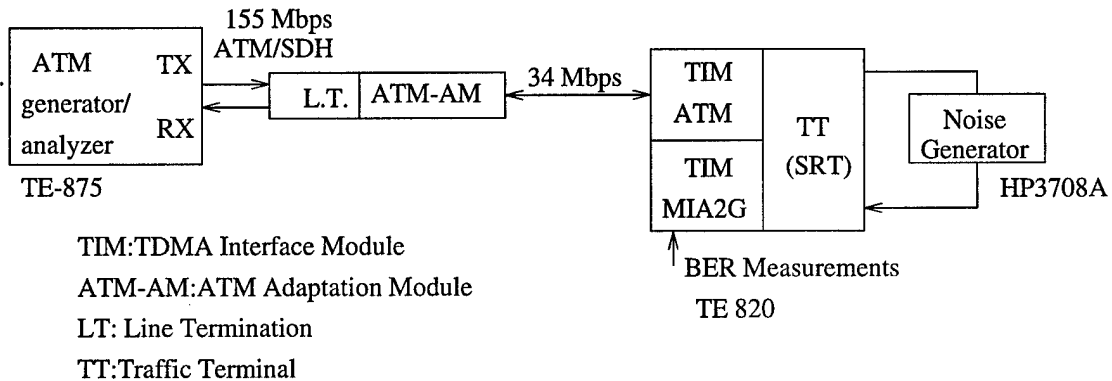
ATM generator/ analyzer

TX

RX

TE-875

155 Mbps ATM/SDH

L.T.

ATM-AM

34 Mbps

TIM ATM

TIM MIA2G

TT (SRT)

Noise Generator

HP3708A

BER Measurements

TE 820

TIM:TDMA Interface Module

ATM-AM:ATM Adaptation Module

LT: Line Termination

TT:Traffic Terminal